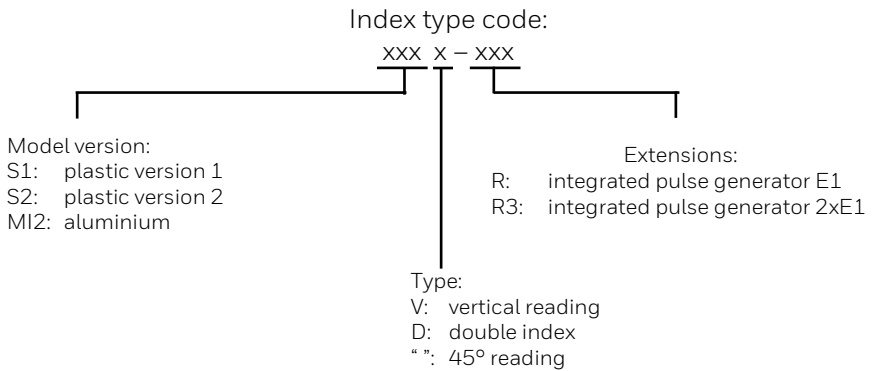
Index type code:
xxx x – xxx

Model version:
S1: plastic version 1
S2: plastic version 2
MI2: aluminium

Extensions:
R: integrated pulse generator E1
R3: integrated pulse generator 2xE1

Type:
V: vertical reading
D: double index
" ": 45° reading